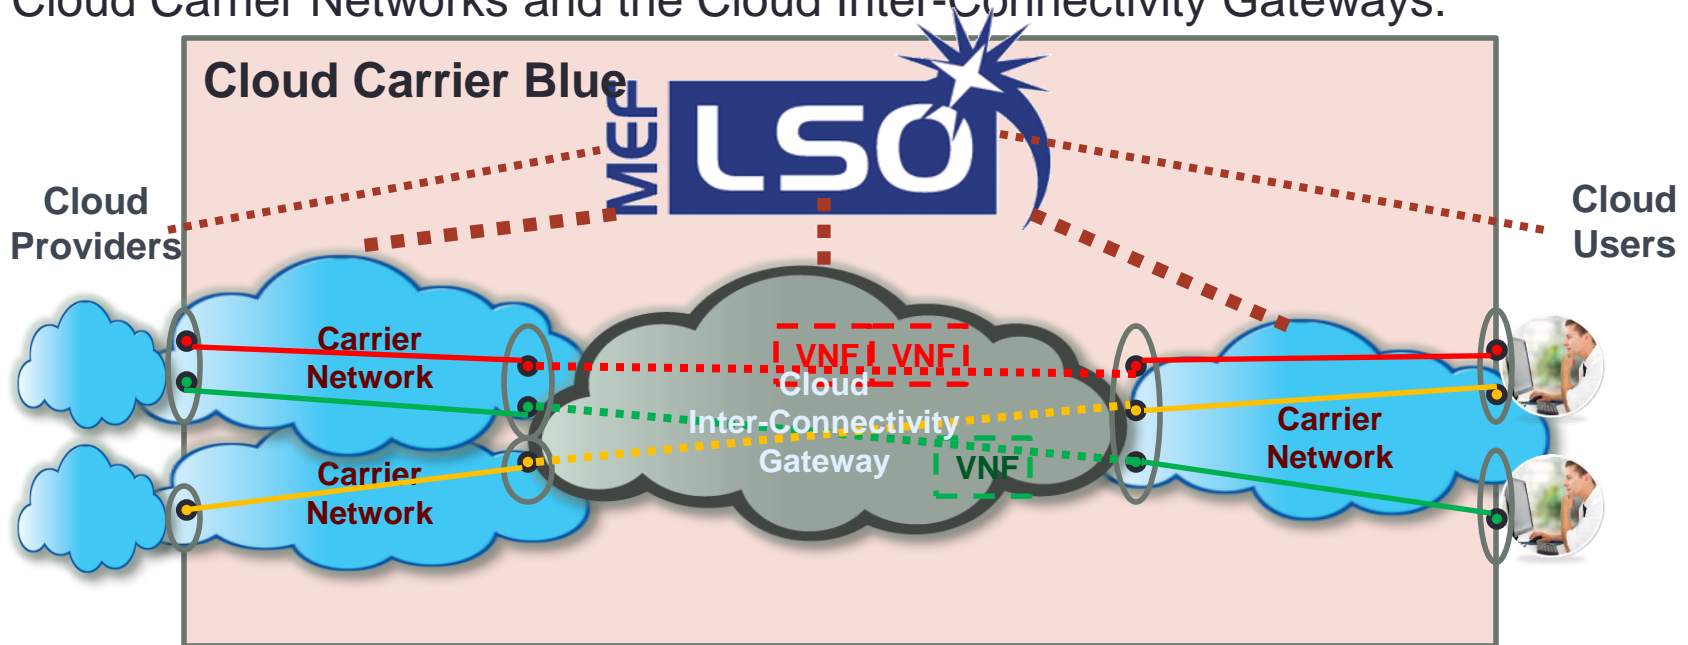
Cloud Carrier Networks and the Cloud Inter-Connectivity Gateways:

Cloud Carrier Blue

MEF LSO

Cloud Providers

Cloud Users

Carrier Network

Carrier Network

VNF VNF

Cloud Inter-Connectivity Gateway

VNF

Carrier Network